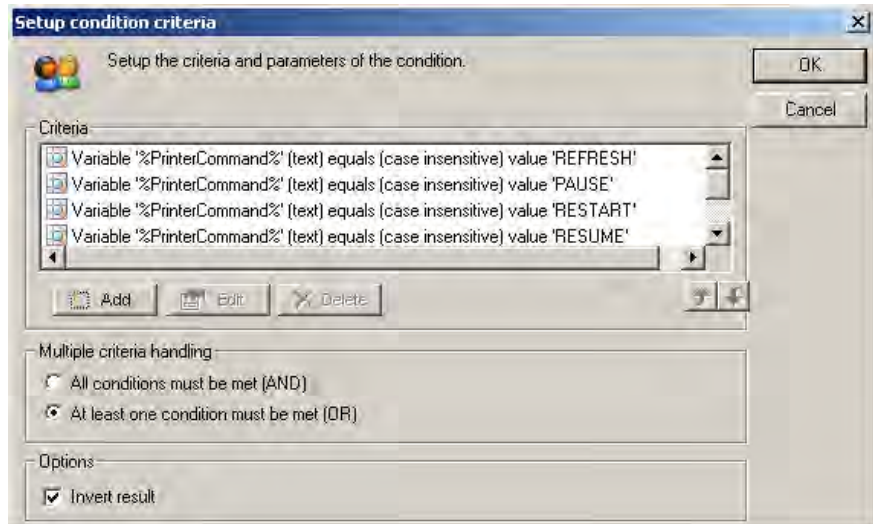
Setup condition criteria

Setup the criteria and parameters of the condition.

OK

Cancel

Criteria

Variable '%PrinterCommand%' (text) equals (case insensitive) value 'REFRESH'
Variable '%PrinterCommand%' (text) equals (case insensitive) value 'PAUSE'
Variable '%PrinterCommand%' (text) equals (case insensitive) value 'RESTART'
Variable '%PrinterCommand%' (text) equals (case insensitive) value 'RESUME'

Add
Edit
Delete

Multiple criteria handling

All conditions must be met (AND)
At least one condition must be met (OR)

Options

Invert result